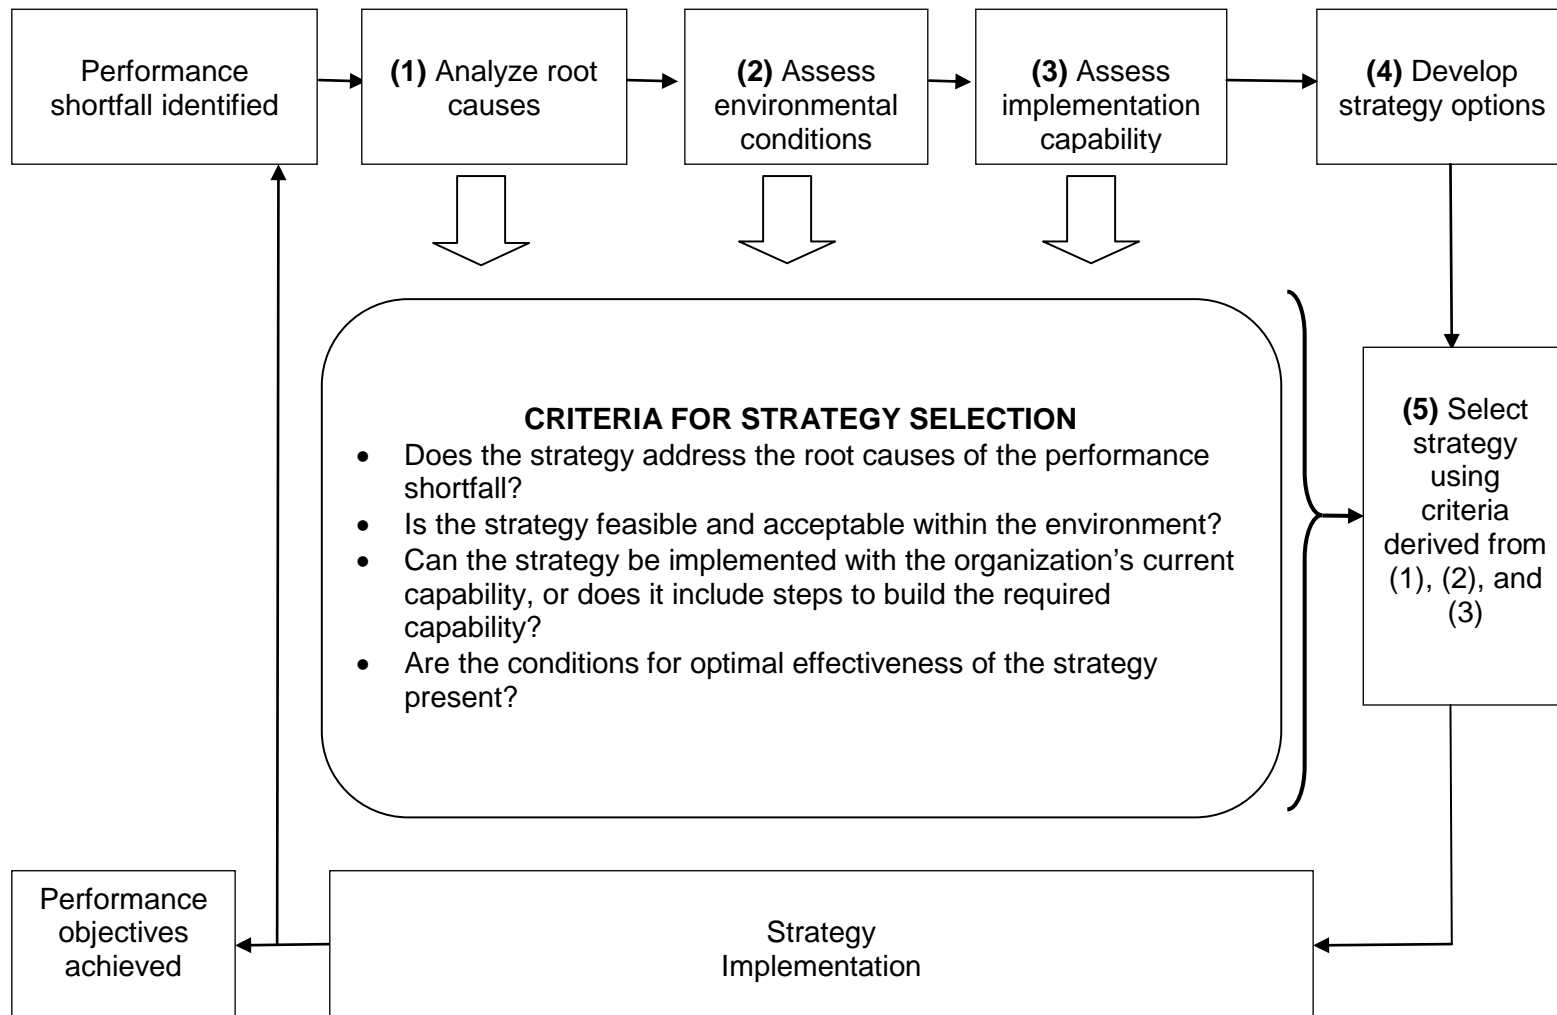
Performance shortfall identified

**(1)** Analyze root causes

**(2)** Assess environmental conditions

**(3)** Assess implementation capability

**(4)** Develop strategy options

**CRITERIA FOR STRATEGY SELECTION**

- Does the strategy address the root causes of the performance shortfall?
- Is the strategy feasible and acceptable within the environment?
- Can the strategy be implemented with the organization's current capability, or does it include steps to build the required capability?
- Are the conditions for optimal effectiveness of the strategy present?

**(5)** Select strategy using criteria derived from (1), (2), and (3)

Performance objectives achieved

Strategy Implementation